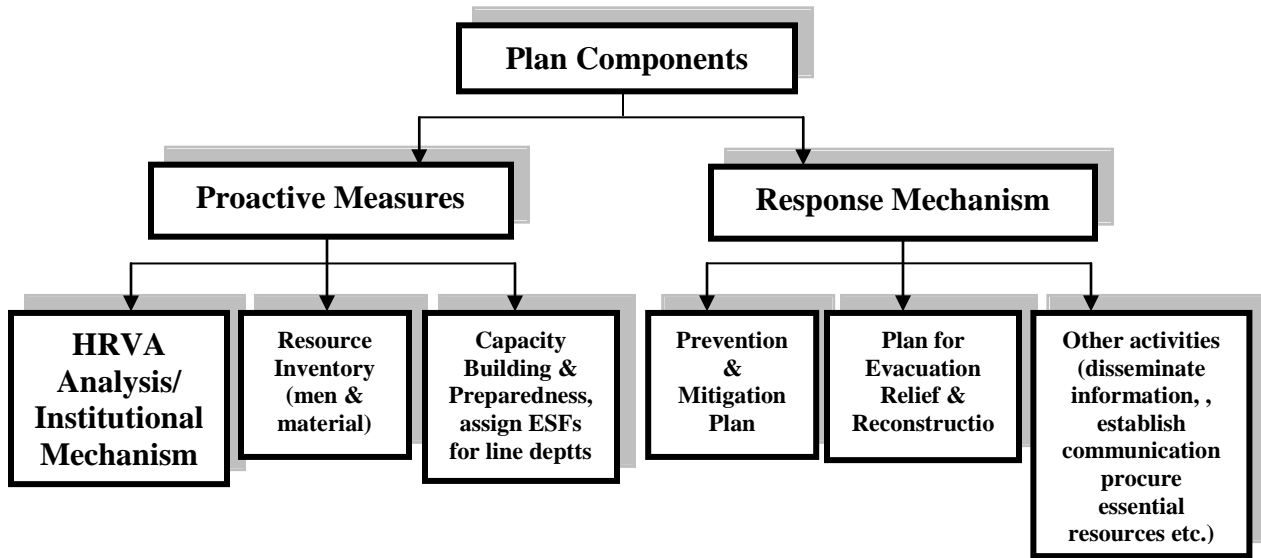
Plan Components

Proactive Measures

Response Mechanism

HRVA Analysis/ Institutional Mechanism

Resource Inventory (men & material)

Capacity Building & Preparedness, assign ESFs for line deptts

Prevention & Mitigation Plan

Plan for Evacuation Relief & Reconstructio

Other activities (disseminate information, , establish communication procure essential resources etc.)